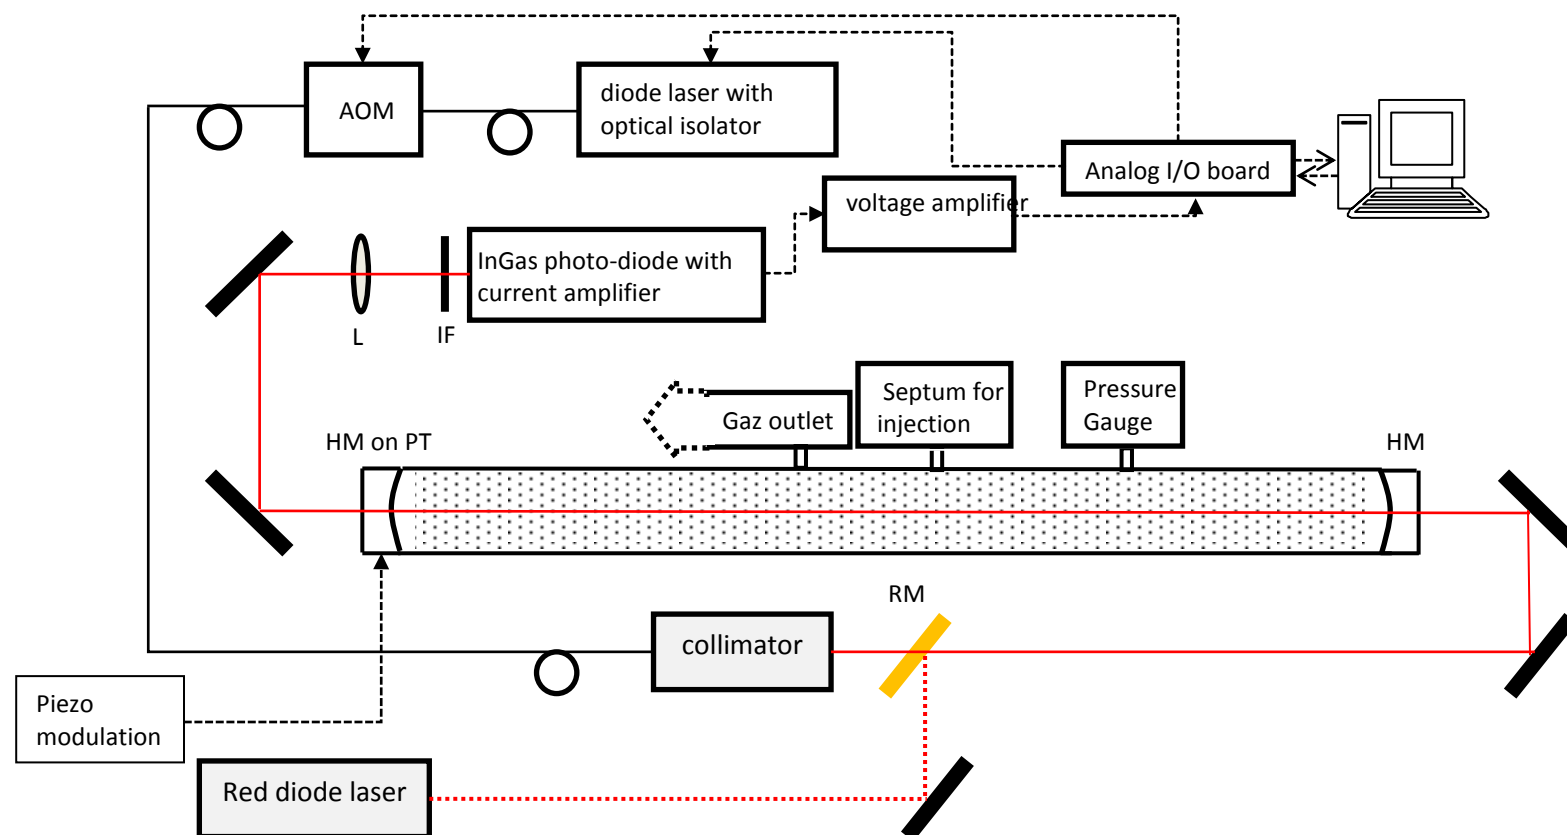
AOM

diode laser with optical isolator

Analog I/O board

voltage amplifier

InGas photo-diode with current amplifier

L

IF

Gaz outlet

Septum for injection

Pressure Gauge

HM on PT

HM

RM

collimator

Piezo modulation

Red diode laser